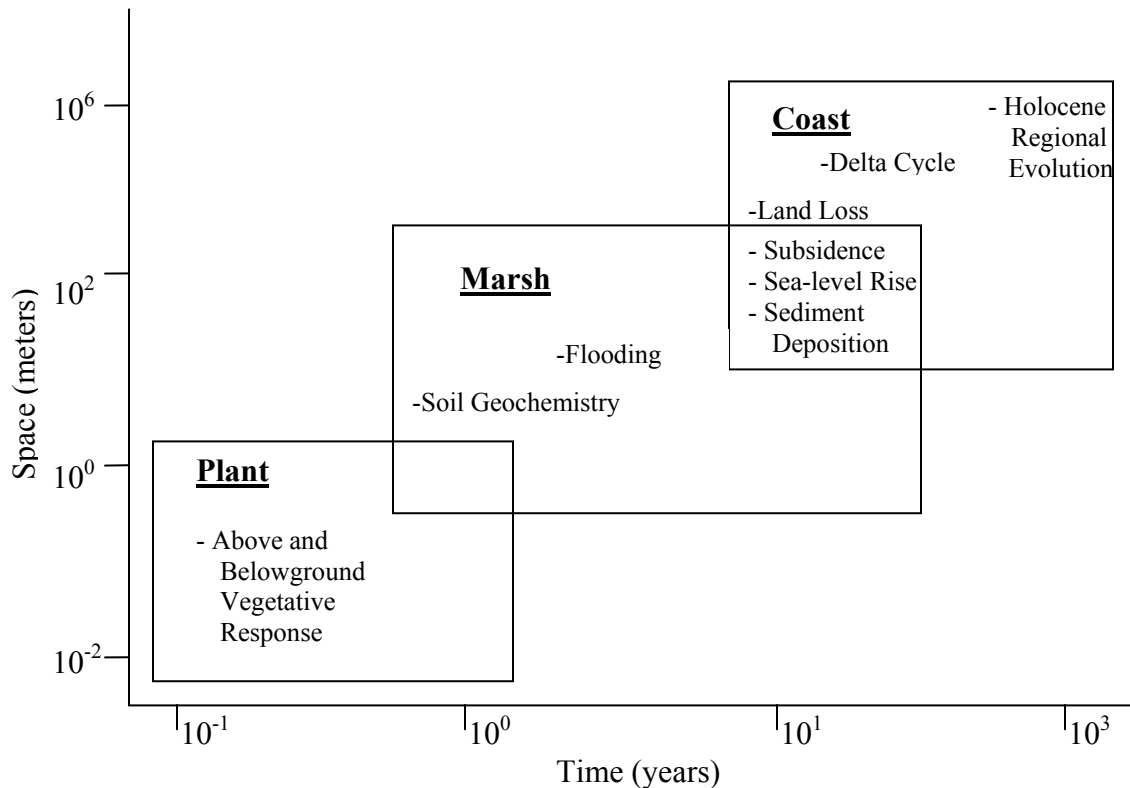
Coast

- Holocene Regional Evolution

-Delta Cycle

-Land Loss

- Subsidence
- Sea-level Rise
- Sediment Deposition

Marsh

-Flooding

-Soil Geochemistry

Plant

- Above and Belowground Vegetative Response

$10^6$

$10^2$

$10^0$

$10^{-2}$

Space (meters)

$10^{-1}$

$10^0$

$10^1$

$10^3$

Time (years)